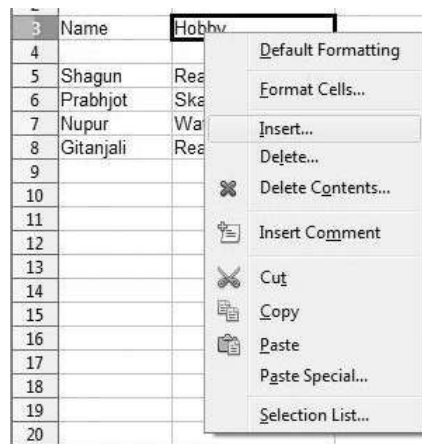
| | | |
|---|---|---|
| 3 | Name | Hobby |
| 4 | | |
| 5 | Shagun | Rea |
| 6 | Prabhjot | Ska |
| 7 | Nupur | Wat |
| 8 | Gitanjali | Rea |
| 9 | | |
| 10 | | |
| 11 | | |
| 12 | | |
| 13 | | |
| 14 | | |
| 15 | | |
| 16 | | |
| 17 | | |
| 18 | | |
| 19 | | |
| 20 | | |

Default Formatting
Format Cells...
Insert...
Delete...
Delete Contents...
Insert Comment
Cut
Copy
Paste
Paste Special...
Selection List...